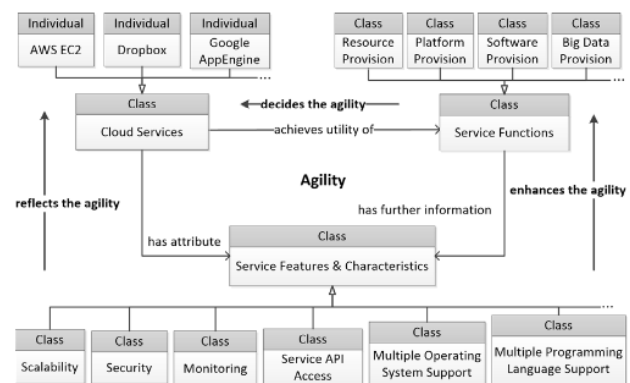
Individual
AWS EC2

Individual
Dropbox

Individual
Google AppEngine

...

Class
Resource Provision

Class
Platform Provision

Class
Software Provision

Class
Big Data Provision

...

Class
Cloud Services

decides the agility

achieves utility of

Class
Service Functions

Agility

reflects the agility

enhances the agility

has further information

has attribute

Class
Service Features & Characteristics

...

Class
Scalability

Class
Security

Class
Monitoring

Class
Service API Access

Class
Multiple Operating System Support

Class
Multiple Programming Language Support